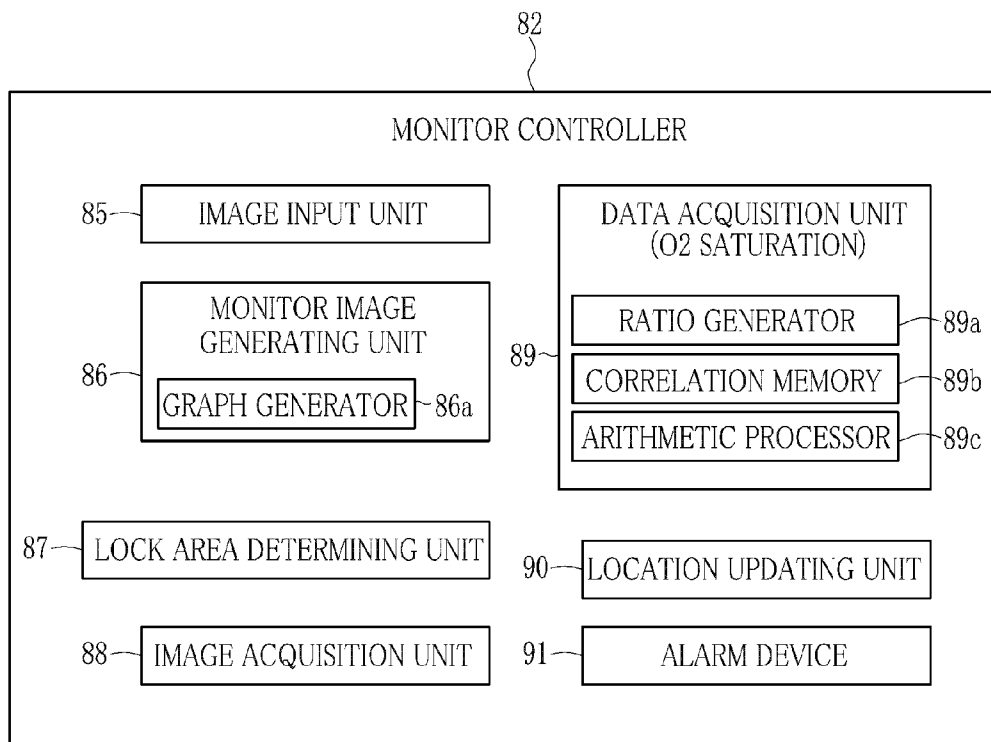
82

MONITOR CONTROLLER

85 IMAGE INPUT UNIT

MONITOR IMAGE GENERATING UNIT

86 GRAPH GENERATOR 86a

DATA ACQUISITION UNIT (O2 SATURATION)

89

RATIO GENERATOR 89a

CORRELATION MEMORY 89b

ARITHMETIC PROCESSOR 89c

87 LOCK AREA DETERMINING UNIT

90 LOCATION UPDATING UNIT

88 IMAGE ACQUISITION UNIT

91 ALARM DEVICE